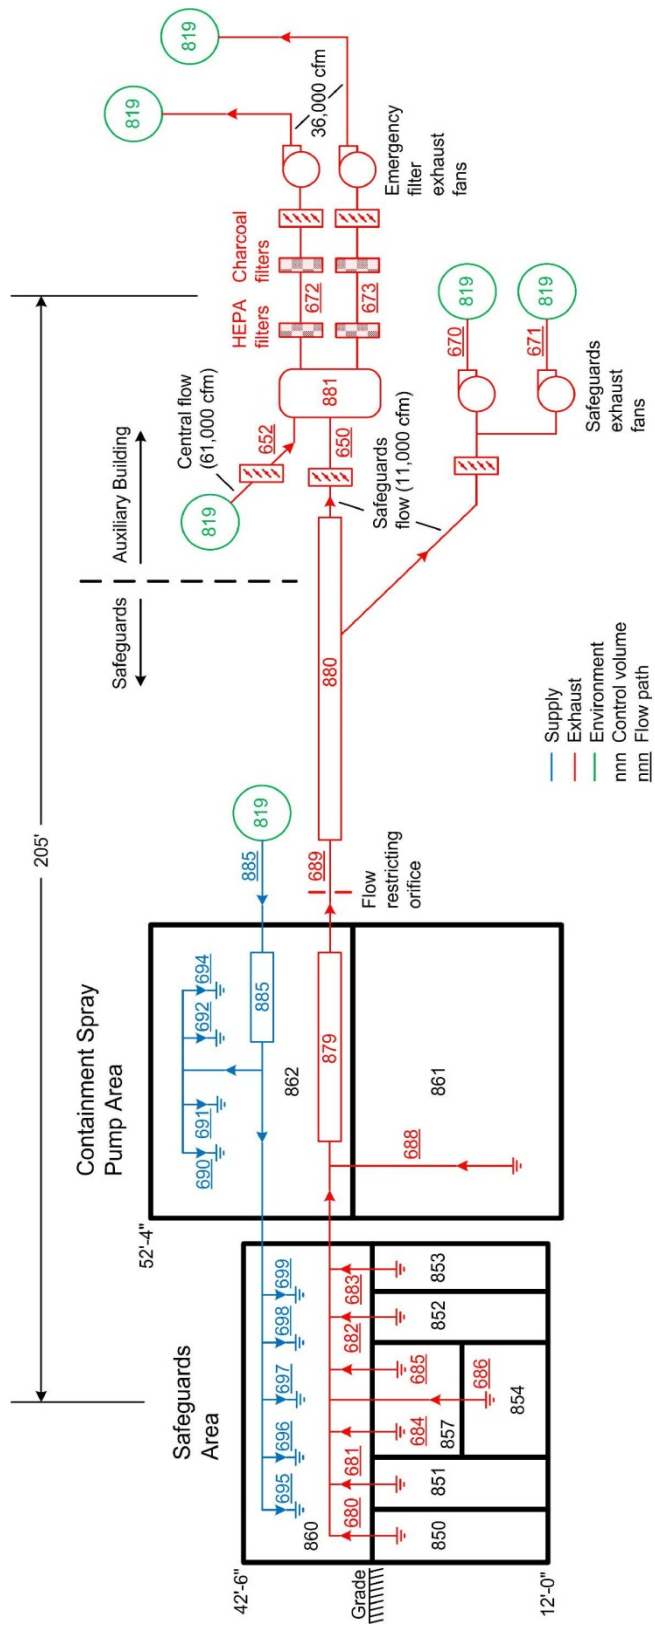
Safeguards Area

Containment Spray Pump Area

42'-6"

52'-4"

Grade

12'-0"

205'

Safeguards

Auxiliary Building

860

850

851

857

854

852

853

862

861

695

696

697

698

699

680

681

684

685

686

682

683

690

691

692

694

885

879

688

885

819

689

Flow restricting orifice

880

Safeguards flow (11,000 cfm)

650

881

652

Central flow (61,000 cfm)

819

HEPA filters

Charcoal filters

672

673

670

671

819

819

Safeguards exhaust fans

Emergency filter exhaust fans

36,000 cfm

819

819

Supply

Exhaust

Environment

nnn Control volume

nnn Flow path